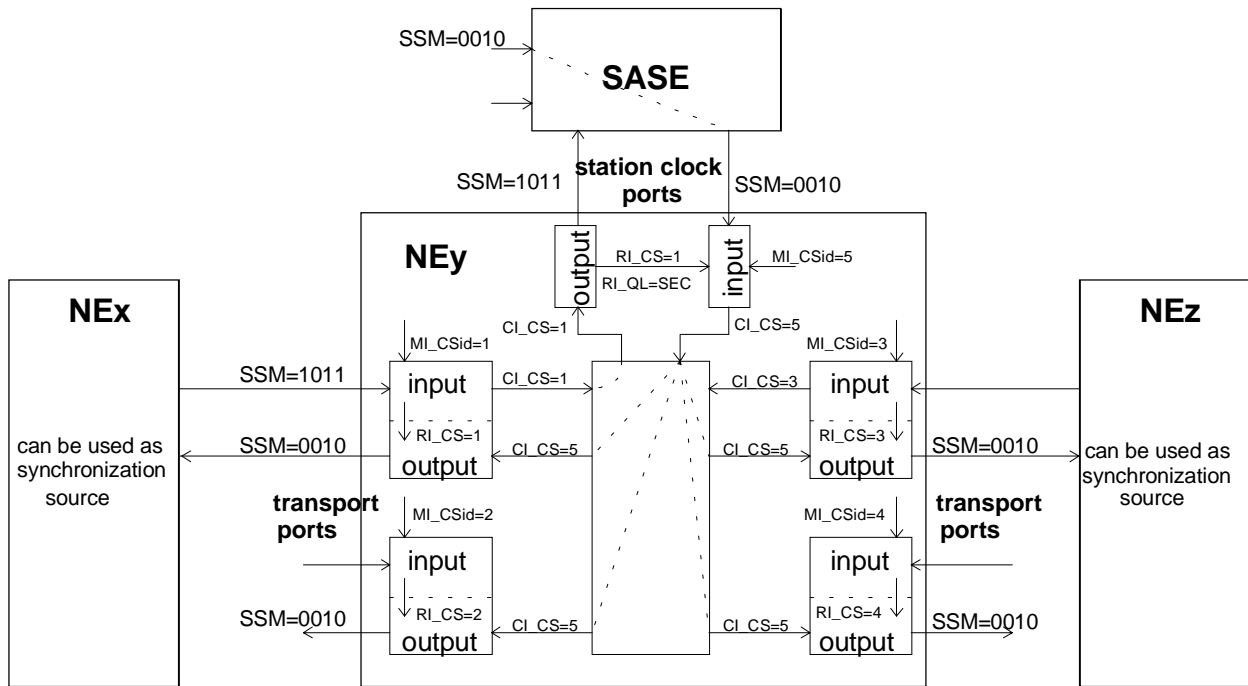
SSM=0010

SASE

SSM=1011

station clock ports

SSM=0010

NEy

output

RI_CS=1

RI_QL=SEC

input

MI_CSid=5

NEx

NEz

CI_CS=1

CI_CS=5

MI_CSid=1

MI_CSid=3

SSM=1011

input

CI_CS=1

CI_CS=3

input

can be used as synchronization source

SSM=0010

RI_CS=1

CI_CS=5

CI_CS=5

RI_CS=3

SSM=0010

can be used as synchronization source

output

output

transport ports

MI_CSid=2

MI_CSid=4

transport ports

input

input

RI_CS=2

RI_CS=4

SSM=0010

CI_CS=5

CI_CS=5

SSM=0010

output

output